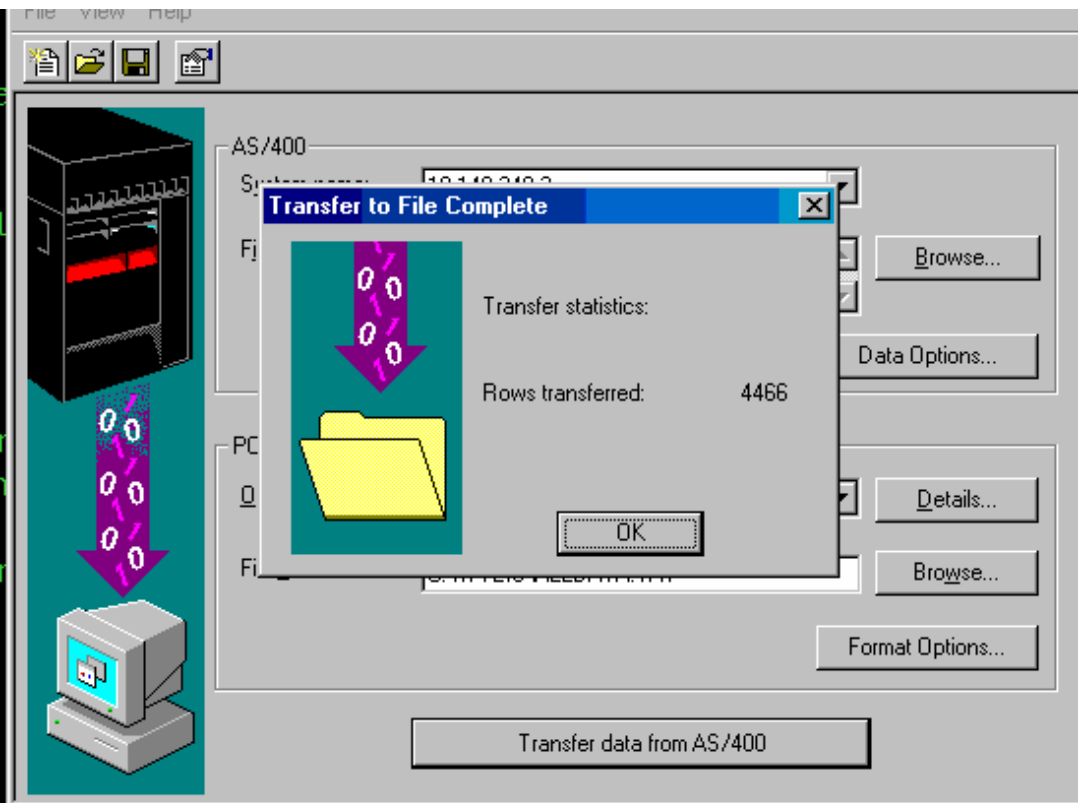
File View Help

AS/400

System name: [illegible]

Fi

Browse...

Data Options...

PC

O

Details...

Fi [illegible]

Browse...

Format Options...

Transfer data from AS/400

Transfer to File Complete

Transfer statistics:

Rows transferred: 4466

OK